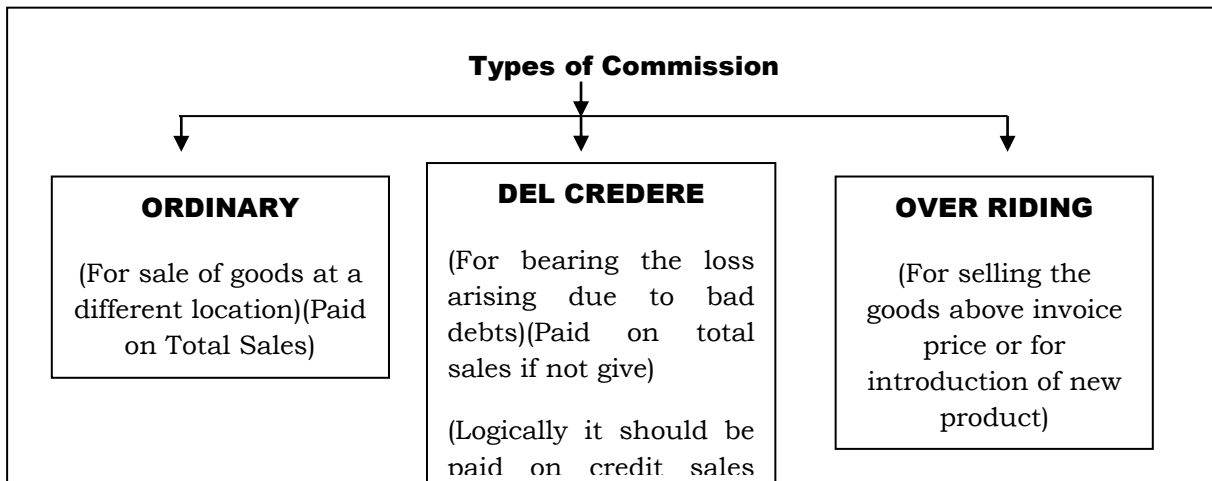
Types of Commission

ORDINARY

(For sale of goods at a different location)(Paid on Total Sales)

DEL CREDERE

(For bearing the loss arising due to bad debts)(Paid on total sales if not give)

(Logically it should be paid on credit sales

OVER RIDING

(For selling the goods above invoice price or for introduction of new product)